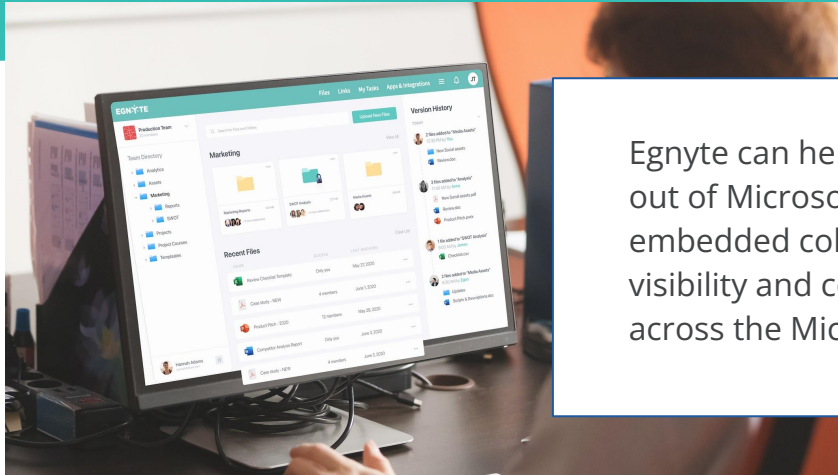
EGNYTE

Files Links My Tasks Apps & Integrations

Production Team

Upload New Files

Team Directory

Analytics

Assets

Marketing

Reports

SWOT

Projects

Project Courses

Templates

Marketing

Recent Files

Review Checklist Template

Case study - NEW

Product Pitch - 2020

Competitor Analysis Report

Case study - NEW

Only you

4 members

12 members

Only you

4 members

May 27, 2020

June 3, 2020

May 28, 2020

June 3, 2020

June 3, 2020

Hannah Adams

Version History

Egnyte can he
out of Microso
embedded col
visibility and c
across the Mic